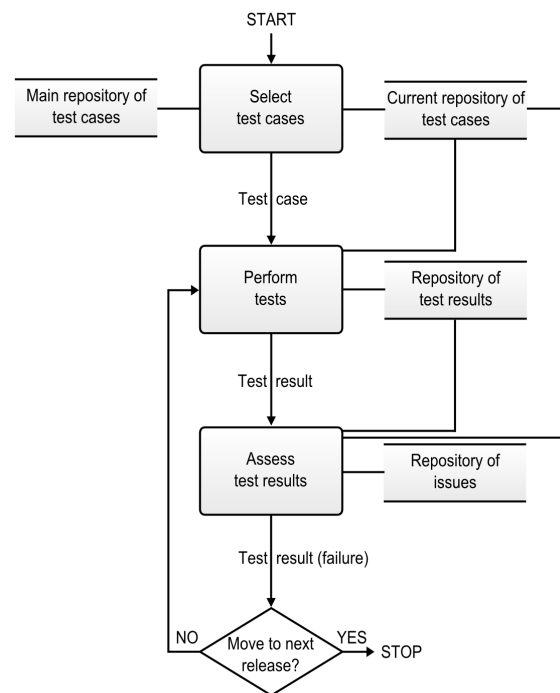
START

Main repository of test cases

Select test cases

Current repository of test cases

Test case

Perform tests

Repository of test results

Test result

Assess test results

Repository of issues

Test result (failure)

NO

Move to next release?

YES

STOP